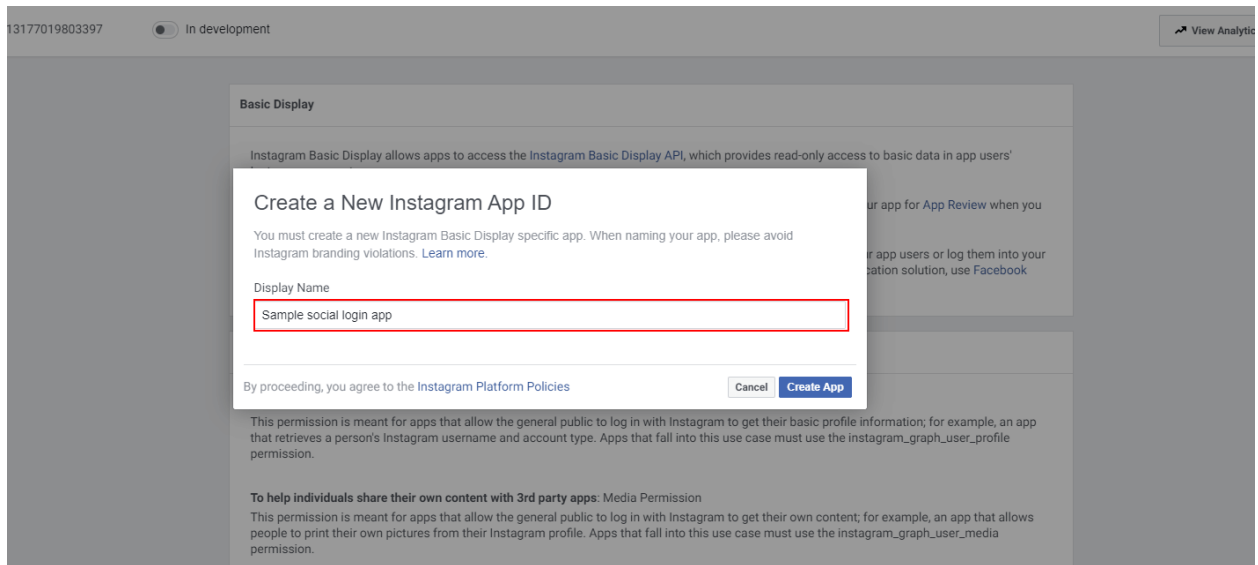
13177019803397 In development

View Analytic

Basic Display

Instagram Basic Display allows apps to access the Instagram Basic Display API, which provides read-only access to basic data in app users'

ur app for App Review when you

r app users or log them into your
cation solution, use Facebook

Create a New Instagram App ID

You must create a new Instagram Basic Display specific app. When naming your app, please avoid Instagram branding violations. Learn more.

Display Name

Sample social login app

By proceeding, you agree to the Instagram Platform Policies

Cancel Create App

This permission is meant for apps that allow the general public to log in with Instagram to get their basic profile information; for example, an app that retrieves a person's Instagram username and account type. Apps that fall into this use case must use the instagram_graph_user_profile permission.

To help individuals share their own content with 3rd party apps: Media Permission
This permission is meant for apps that allow the general public to log in with Instagram to get their own content; for example, an app that allows people to print their own pictures from their Instagram profile. Apps that fall into this use case must use the instagram_graph_user_media permission.